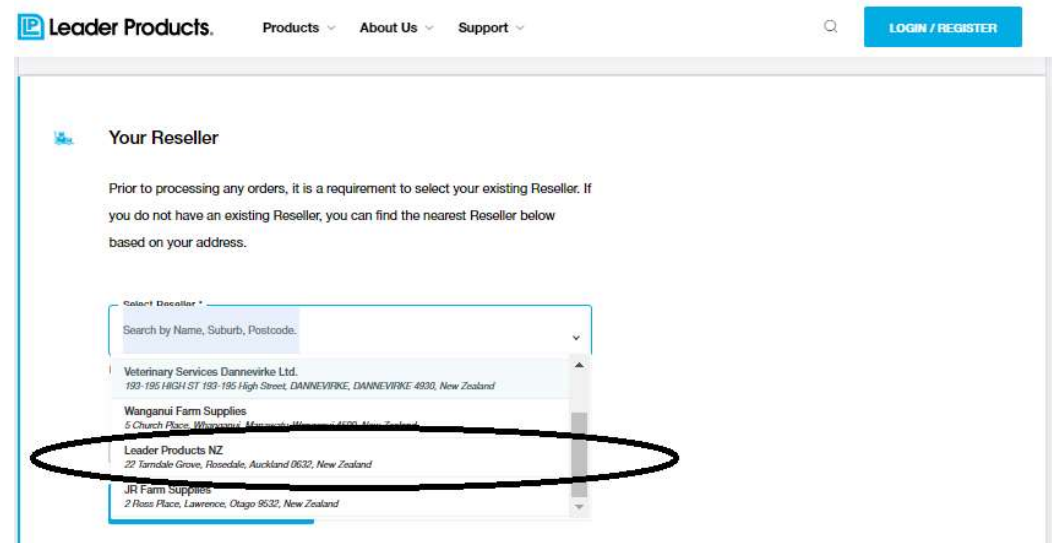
Leader Products. Products About Us Support LOGIN / REGISTER

Your Reseller

Prior to processing any orders, it is a requirement to select your existing Reseller. If you do not have an existing Reseller, you can find the nearest Reseller below based on your address.

Select Reseller *

Search by Name, Suburb, Postcode.

Veterinary Services Dannevirke Ltd.
193-195 HIGH ST 193-195 High Street, DANNEVIRKE, DANNEVIRKE 4930, New Zealand

Wanganui Farm Supplies
5 Church Place, Whanganui, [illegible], New Zealand

Leader Products NZ
22 Tarndale Grove, Rosedale, Auckland 0632, New Zealand

JR Farm Supplies
2 Ross Place, Lawrence, Otago 9532, New Zealand